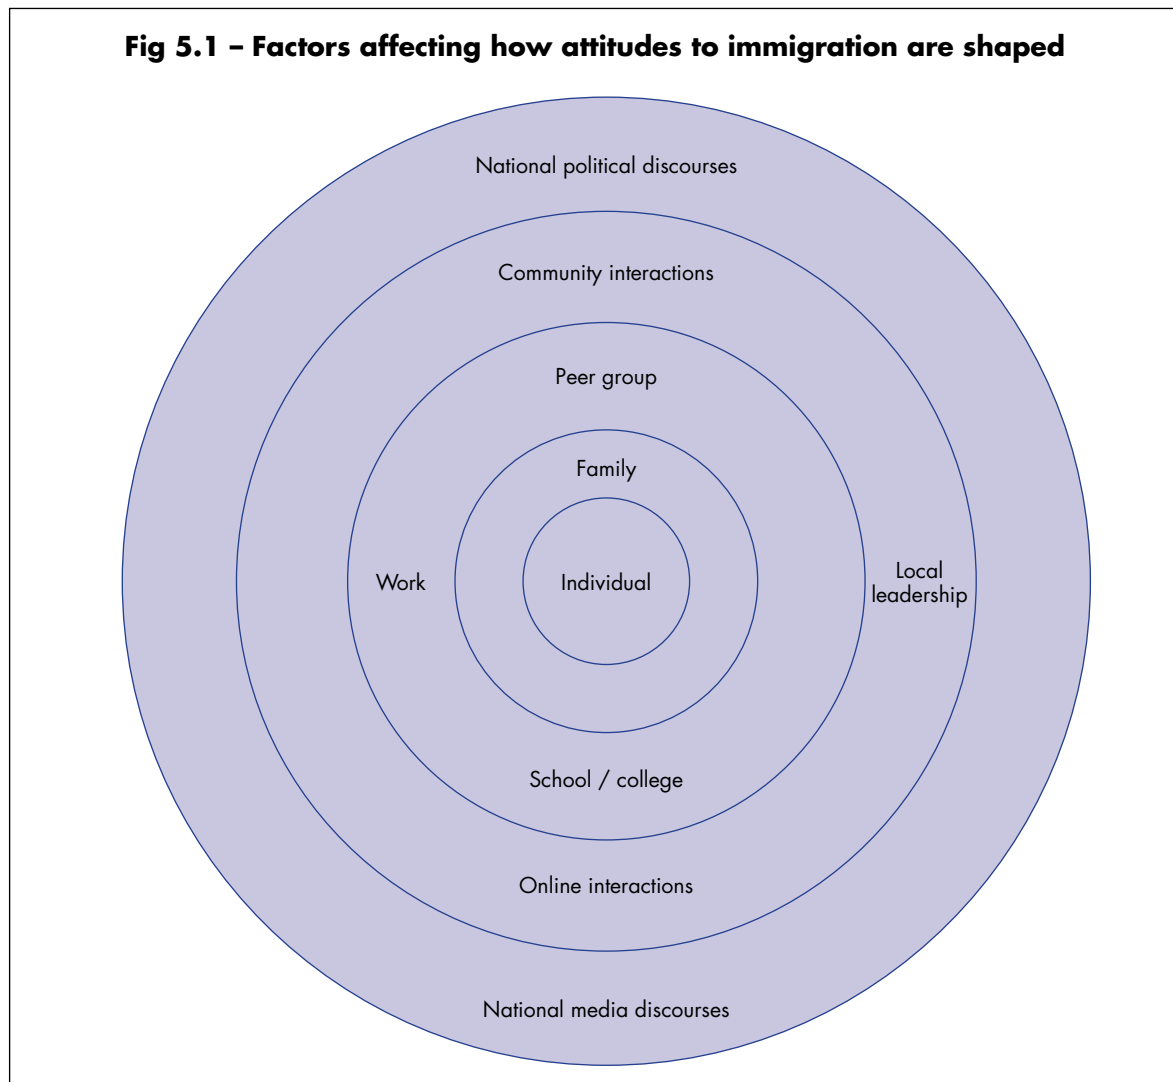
Fig 5.1 – Factors affecting how attitudes to immigration are shaped

National political discourses

Community interactions

Peer group

Family

Work

Individual

Local leadership

School / college

Online interactions

National media discourses